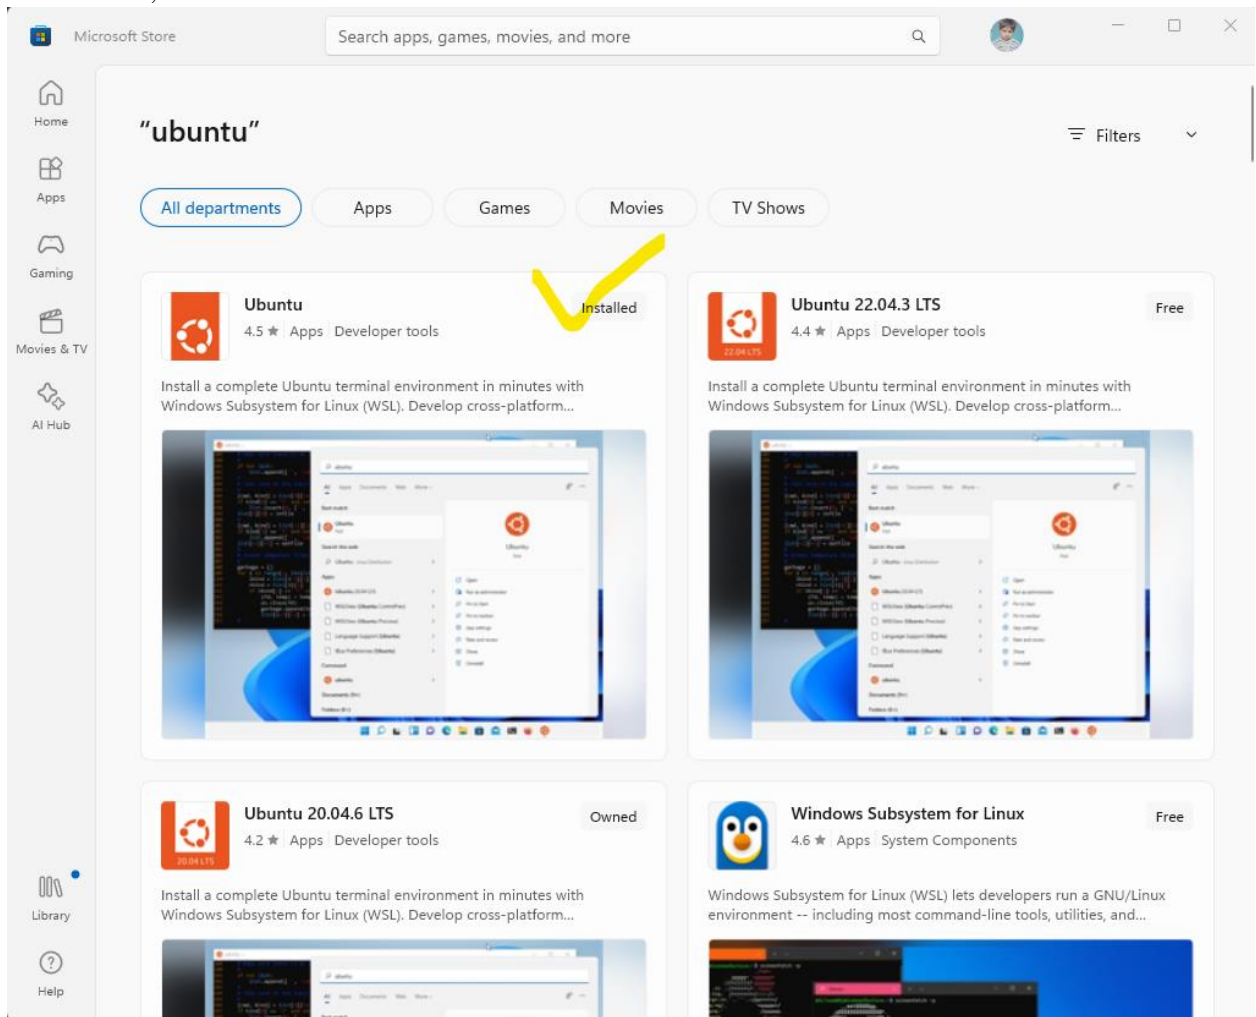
Microsoft Store

Search apps, games, movies, and more

Home

Apps

Gaming

Movies & TV

AI Hub

Library

Help

"ubuntu"

Filters

All departments

Apps

Games

Movies

TV Shows

Ubuntu

4.5 ★ Apps Developer tools

Installed

Install a complete Ubuntu terminal environment in minutes with Windows Subsystem for Linux (WSL). Develop cross-platform...

Ubuntu 22.04.3 LTS

4.4 ★ Apps Developer tools

Free

22.04 LTS

Install a complete Ubuntu terminal environment in minutes with Windows Subsystem for Linux (WSL). Develop cross-platform...

Ubuntu 20.04.6 LTS

4.2 ★ Apps Developer tools

Owned

20.04 LTS

Install a complete Ubuntu terminal environment in minutes with Windows Subsystem for Linux (WSL). Develop cross-platform...

Windows Subsystem for Linux

4.6 ★ Apps System Components

Free

Windows Subsystem for Linux (WSL) lets developers run a GNU/Linux environment -- including most command-line tools, utilities, and...